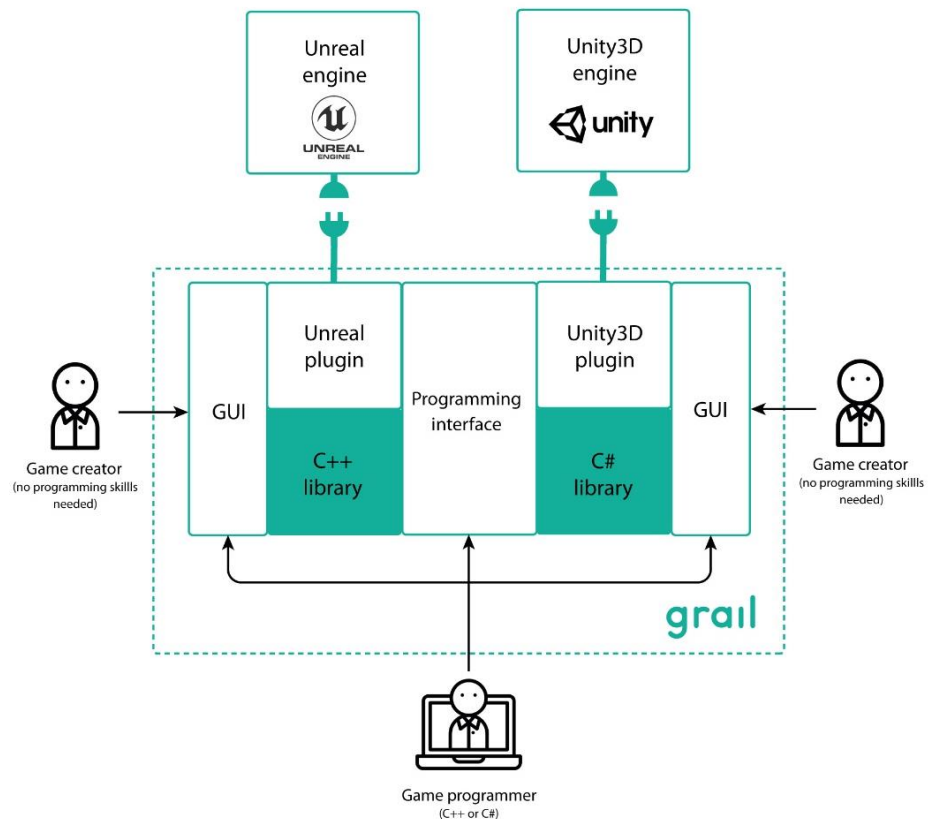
Unreal engine

UNREAL ENGINE

Unity3D engine

unity

GUI

Unreal plugin

C++ library

Programming interface

Unity3D plugin

C# library

GUI

Game creator
(no programming skillls needed)

Game creator
(no programming skillls needed)

grail

Game programmer
(C++ or C#)